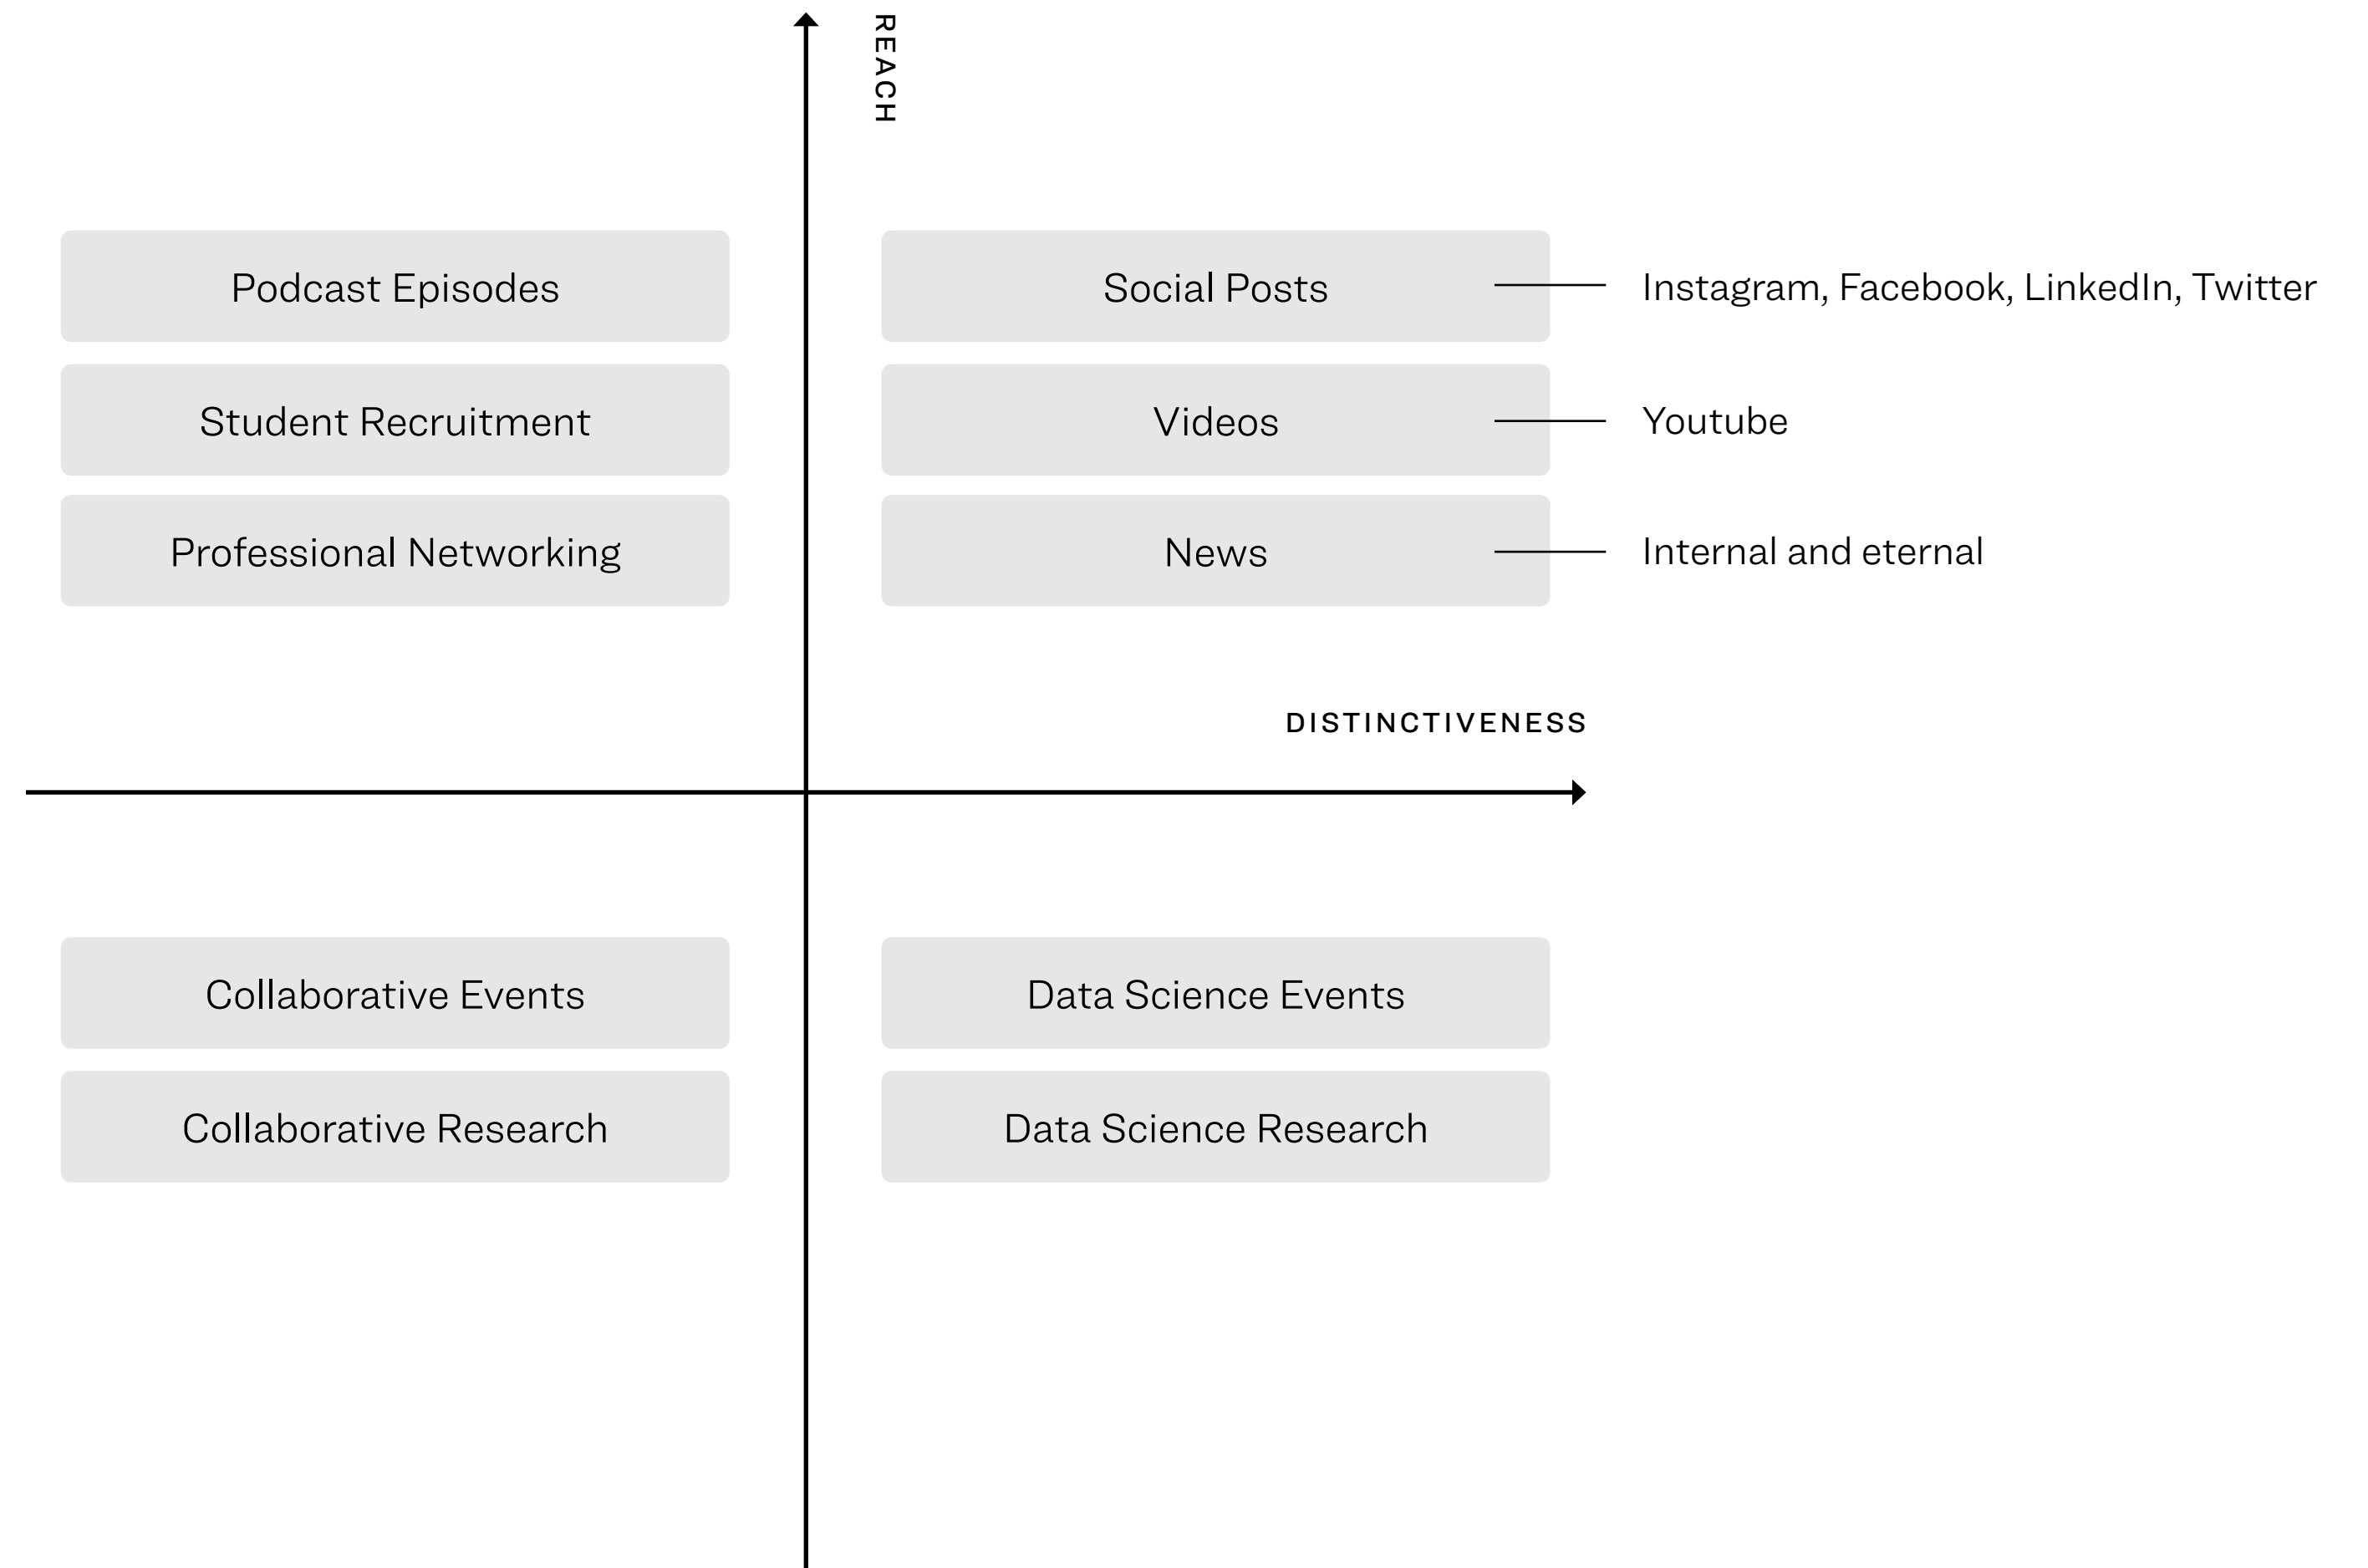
REACH

Podcast Episodes

Student Recruitment

Professional Networking

Social Posts — Instagram, Facebook, LinkedIn, Twitter

Videos — Youtube

News — Internal and eternal

DISTINCTIVENESS

Collaborative Events

Collaborative Research

Data Science Events

Data Science Research